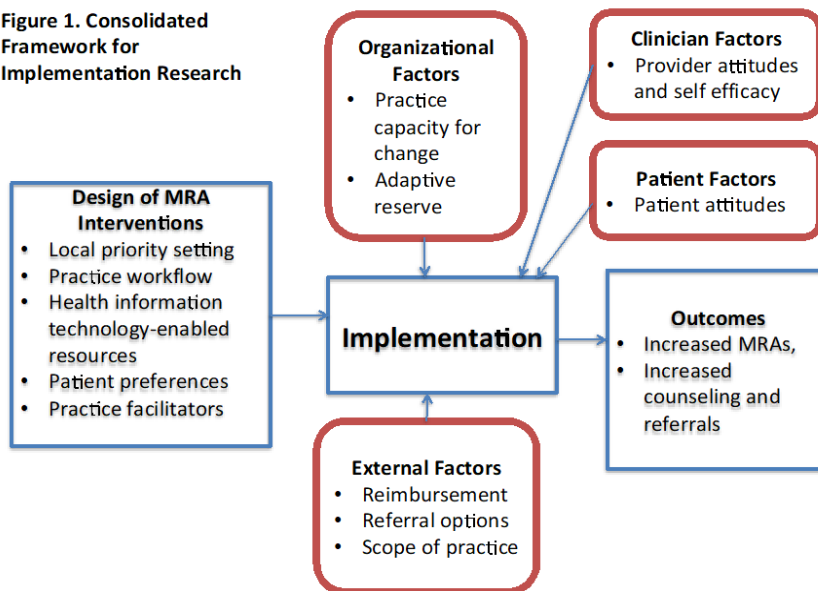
Figure 1. Consolidated Framework for Implementation Research

Organizational Factors
• Practice capacity for change
• Adaptive reserve

Clinician Factors
• Provider attitudes and self efficacy

Patient Factors
• Patient attitudes

Design of MRA Interventions
• Local priority setting
• Practice workflow
• Health information technology-enabled resources
• Patient preferences
• Practice facilitators

Implementation

Outcomes
• Increased MRAs,
• Increased counseling and referrals

External Factors
• Reimbursement
• Referral options
• Scope of practice